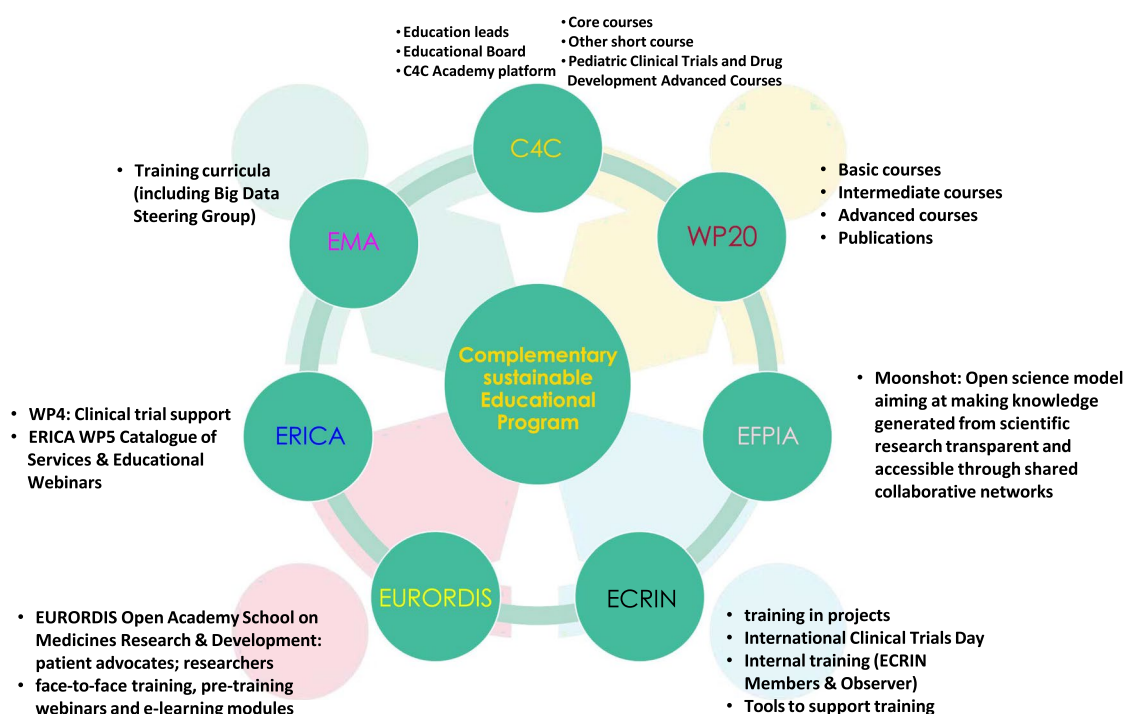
• Education leads
• Educational Board
• C4C Academy platform

• Core courses
• Other short course
• Pediatric Clinical Trials and Drug Development Advanced Courses

C4C

• Training curricula (including Big Data Steering Group)

EMA

WP20

• Basic courses
• Intermediate courses
• Advanced courses
• Publications

Complementary sustainable Educational Program

• WP4: Clinical trial support
• ERICA WP5 Catalogue of Services & Educational Webinars

ERICA

EFPIA

• Moonshot: Open science model aiming at making knowledge generated from scientific research transparent and accessible through shared collaborative networks

EURORDIS

ECRIN

• EURORDIS Open Academy School on Medicines Research & Development: patient advocates; researchers
• face-to-face training, pre-training webinars and e-learning modules

• training in projects
• International Clinical Trials Day
• Internal training (ECRIN Members & Observer)
• Tools to support training